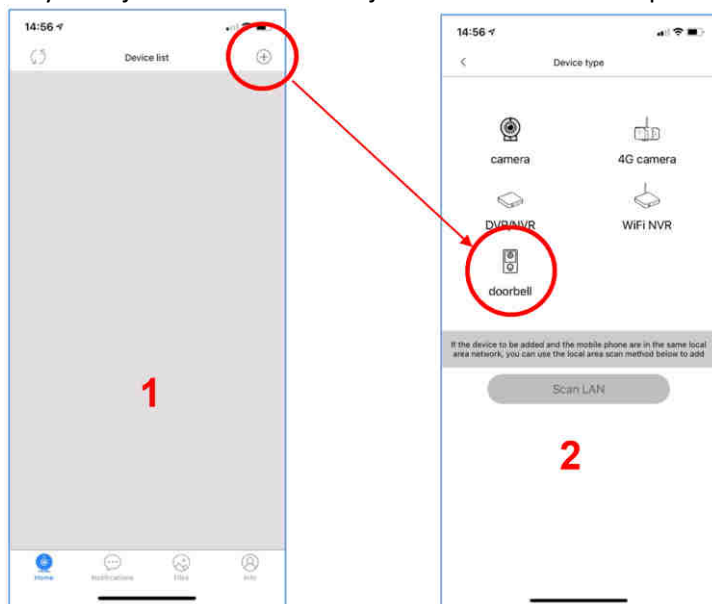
14:56

Device list

1

Home
Notifications
Files
Info

14:56

Device type

camera
4G camera
DVR/NVR
WiFi NVR
doorbell

If the device to be added and the mobile phone are in the same local area network, you can use the local area scan method below to add

Scan LAN

2